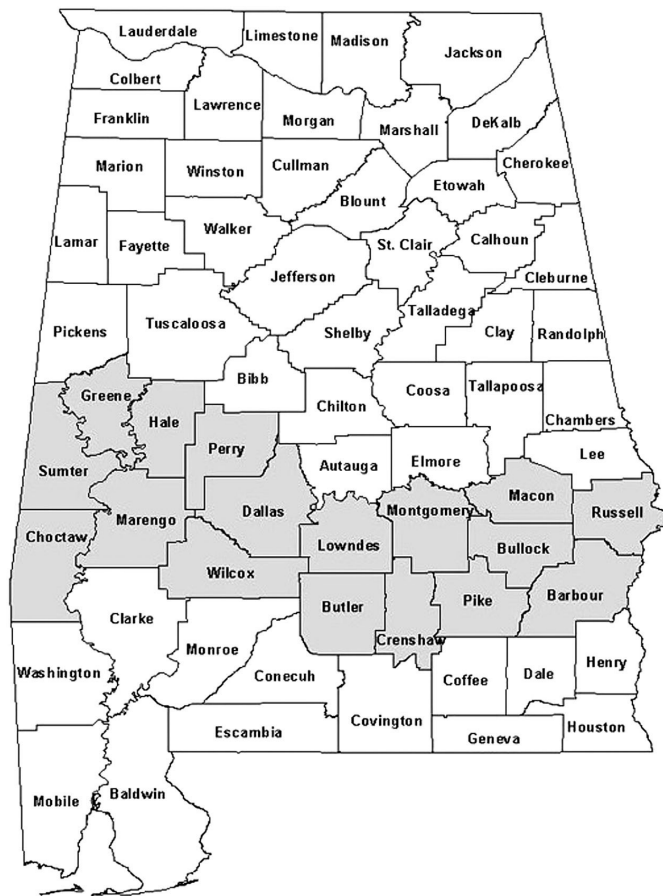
Lauderdale
Limestone
Madison
Jackson
Colbert
Franklin
Lawrence
Morgan
Marshall
DeKalb
Marion
Winston
Cullman
Cherokee
Blount
Etowah
Lamar
Fayette
Walker
St. Clair
Calhoun
Jefferson
Cleburne
Talladega
Pickens
Tuscaloosa
Shelby
Clay
Randolph
Bibb
Greene
Hale
Chilton
Coosa
Tallapoosa
Chambers
Perry
Sumter
Autauga
Elmore
Lee
Macon
Marengo
Dallas
Montgomery
Russell
Choctaw
Lowndes
Bullock
Wilcox
Clarke
Butler
Pike
Barbour
Crenshaw
Monroe
Washington
Conecuh
Coffee
Dale
Henry
Escambia
Covington
Geneva
Houston
Mobile
Baldwin